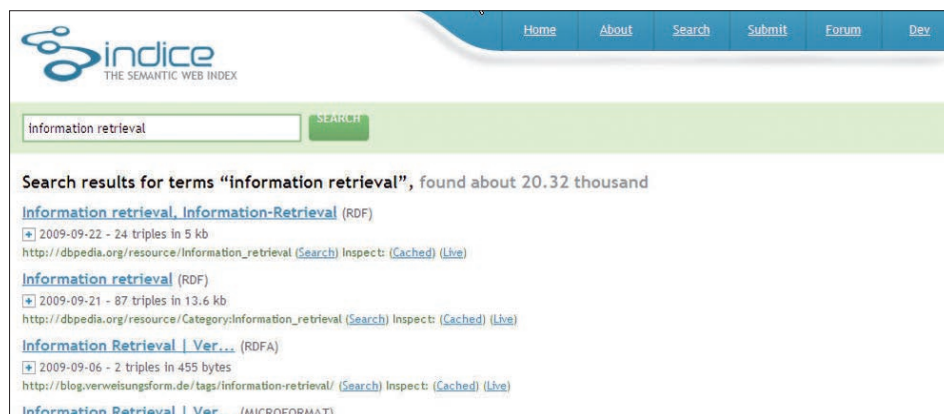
indice
THE SEMANTIC WEB INDEX

Home About Search Submit Forum Dev

information retrieval

SEARCH

Search results for terms "information retrieval", found about 20.32 thousand

Information retrieval, Information-Retrieval (RDF)
+ 2009-09-22 - 24 triples in 5 kb
http://dbpedia.org/resource/Information_retrieval (Search) Inspect: (Cached) (Live)

Information retrieval (RDF)
+ 2009-09-21 - 87 triples in 13.6 kb
http://dbpedia.org/resource/Category:Information_retrieval (Search) Inspect: (Cached) (Live)

Information Retrieval | Ver... (RDFA)
+ 2009-09-06 - 2 triples in 455 bytes
http://blog.verweisungsform.de/tags/information-retrieval/ (Search) Inspect: (Cached) (Live)

Information Retrieval | Ver... (MICROFORMAT)